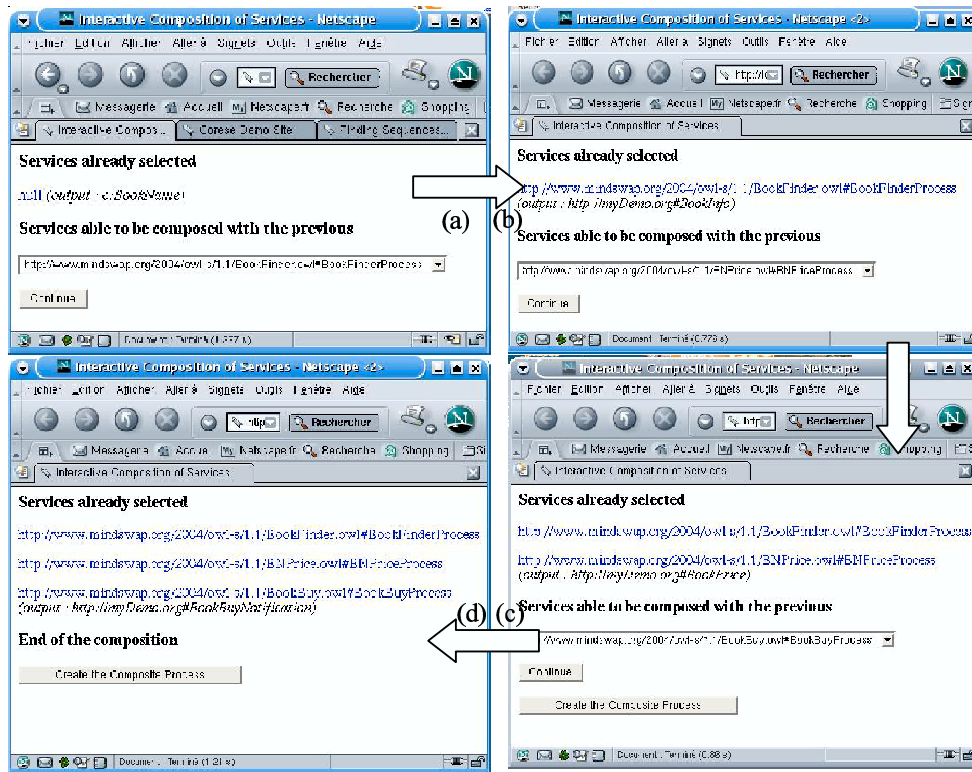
Interactive Composition of Services - Netscape

Fichier Edition Afficher Aller à Signets Outils Fenêtre Aide

Rechercher

Messagerie Accueil Netscape.fr Recherche Shopping

Interactive Compos... Corese Demo Site Finding Sequences...

Services already selected

null (output : c:BookName)

Services able to be composed with the previous

http://www.mindswap.org/2004/owl-s/1.1/BookFinder.owl#BookFinderProcess

Continue

Document : Terminé (1.377 s)

(a)

(b)

Interactive Composition of Services - Netscape <2>

Fichier Edition Afficher Aller à Signets Outils Fenêtre Aide

http://l

Rechercher

Messagerie Accueil Netscape.fr Recherche Shopping Sig

Interactive Composition of Services

Services already selected

http://www.mindswap.org/2004/owl-s/1.1/BookFinder.owl#BookFinderProcess (output : http://myDemo.org#BookInfo)

Services able to be composed with the previous

http://www.mindswap.org/2004/owl-s/1.1/BNPrice.owl#BNPriceProcess

Continue

Document : Terminé (0.779 s)

Interactive Composition of Services - Netscape <2>

Fichier Edition Afficher Aller à Signets Outils Fenêtre Aide

http

Rechercher

Messagerie Accueil Netscape.fr Recherche Shopping Si

Interactive Composition of Services

Services already selected

http://www.mindswap.org/2004/owl-s/1.1/BookFinder.owl#BookFinderProcess

http://www.mindswap.org/2004/owl-s/1.1/BNPrice.owl#BNPriceProcess

http://www.mindswap.org/2004/owl-s/1.1/BookBuy.owl#BookBuyProcess (output : http://myDemo.org#BookBuyNotification)

End of the composition

Create the Composite Process

Document : Terminé (1.21 s)

(d)

(c)

Interactive Composition of Services - Netscape

Fichier Edition Afficher Aller à Signets Outils Fenêtre Aide

http

Rechercher

Messagerie Accueil Netscape.fr Recherche Shopping

Interactive Composition of Services

Services already selected

http://www.mindswap.org/2004/owl-s/1.1/BookFinder.owl#BookFinderProcess

http://www.mindswap.org/2004/owl-s/1.1/BNPrice.owl#BNPriceProcess (output : http://myDemo.org#BookPrice)

Services able to be composed with the previous

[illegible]www.mindswap.org/2004/owl-s/1.1/BookBuy.owl#BookBuyProcess

Continue

Create the Composite Process

Document : Terminé (0.88 s)